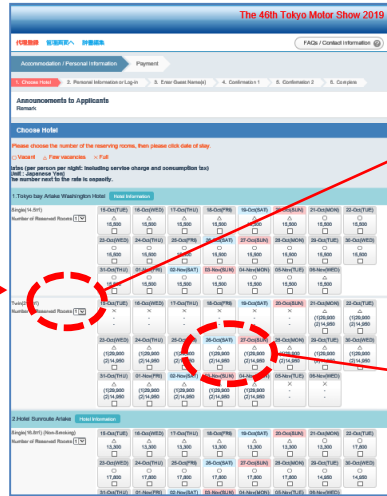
The 46th Tokyo Motor Show 2019

代理登録　管理画面へ　所属職業

FAQs / Contact Information

Accommodation / Personal Information　Payment

1. Choose Hotel　2. Personal Information or Log-in　3. Enter Guest Name(s)　4. Confirmation 1　5. Confirmation 2　6. Complete

Announcements to Applicants
Remark

Choose Hotel

Please choose the number of the reserving rooms, then please click date of stay.

○:Vacant　△:Few vacancies　×:Full

ates (per person per night: including service charge and consumption tax)
Unit : Japanese Yen)
he number next to the rate is capacity.

1.Tokyo bay Ariake Washington Hotel　Hotel Information

Single(16.8m²)
Number of Reserved Rooms 1

| 15-Oct(TUE) | 16-Oct(WED) | 17-Oct(THU) | 18-Oct(FRI) | 19-Oct(SAT) | 20-Oct(SUN) | 21-Oct(MON) | 22-Oct(TUE) |
|---|---|---|---|---|---|---|---|
| △ 15,500 | △ 15,500 | △ 15,500 | △ 15,500 | × - | × - | △ 15,500 | △ 15,500 |
| 23-Oct(WED) | 24-Oct(THU) | 25-Oct(FRI) | 26-Oct(SAT) | 27-Oct(SUN) | 28-Oct(MON) | 29-Oct(TUE) | 30-Oct(WED) |
| △ 15,500 | △ 15,500 | △ 15,500 | △ 15,500 | △ 15,500 | △ 15,500 | △ 15,500 | △ 15,500 |
| 31-Oct(THU) | 01-Nov(FRI) | 02-Nov(SAT) | 03-Nov(SUN) | 04-Nov(MON) | 05-Nov(TUE) | 06-Nov(WED) | |
| △ 15,500 | △ 15,500 | △ 15,500 | △ 15,500 | △ 15,500 | △ 15,500 | △ 15,500 | |

Twin(22.0m²)
Number of Reserved Rooms 1

| 15-Oct(TUE) | 16-Oct(WED) | 17-Oct(THU) | 18-Oct(FRI) | 19-Oct(SAT) | 20-Oct(SUN) | 21-Oct(MON) | 22-Oct(TUE) |
|---|---|---|---|---|---|---|---|
| × - | × - | × - | × - | × - | × - | △ (1)29,900 (2)14,950 | △ (1)29,900 (2)14,950 |
| 23-Oct(WED) | 24-Oct(THU) | 25-Oct(FRI) | 26-Oct(SAT) | 27-Oct(SUN) | 28-Oct(MON) | 29-Oct(TUE) | 30-Oct(WED) |
| △ (1)29,900 (2)14,950 | △ (1)29,900 (2)14,950 | △ (1)29,900 (2)14,950 | △ (1)29,900 (2)14,950 | △ (1)29,900 (2)14,950 | △ (1)29,900 (2)14,950 | △ (1)29,900 (2)14,950 | △ (1)29,900 (2)14,950 |
| 31-Oct(THU) | 01-Nov(FRI) | 02-Nov(SAT) | 03-Nov(SUN) | 04-Nov(MON) | 05-Nov(TUE) | 06-Nov(WED) | |
| △ (1)29,900 (2)14,950 | △ (1)29,900 (2)14,950 | △ (1)29,900 (2)14,950 | △ (1)29,900 (2)14,950 | △ (1)29,900 (2)14,950 | △ (1)29,900 (2)14,950 | △ (1)29,900 (2)14,950 | |

2.Hotel Sunroute Ariake　Hotel Information

Single(16.8m²) (Non-Smoking)
Number of Reserved Rooms 1

| 15-Oct(TUE) | 16-Oct(WED) | 17-Oct(THU) | 18-Oct(FRI) | 19-Oct(SAT) | 20-Oct(SUN) | 21-Oct(MON) | 22-Oct(TUE) |
|---|---|---|---|---|---|---|---|
| △ 13,300 | △ 13,300 | △ 13,300 | △ 13,300 | △ 13,300 | △ 13,300 | △ 13,300 | △ 13,300 |
| 23-Oct(WED) | 24-Oct(THU) | 25-Oct(FRI) | 26-Oct(SAT) | 27-Oct(SUN) | 28-Oct(MON) | 29-Oct(TUE) | 30-Oct(WED) |
| △ 17,800 | △ 17,800 | △ 17,800 | △ 17,800 | △ 17,800 | △ 17,800 | △ 14,800 | △ 14,800 |
| 31-Oct(THU) | 01-Nov(FRI) | 02-Nov(SAT) | 03-Nov(SUN) | 04-Nov(MON) | 05-Nov(TUE) | 06-Nov(WED) | |